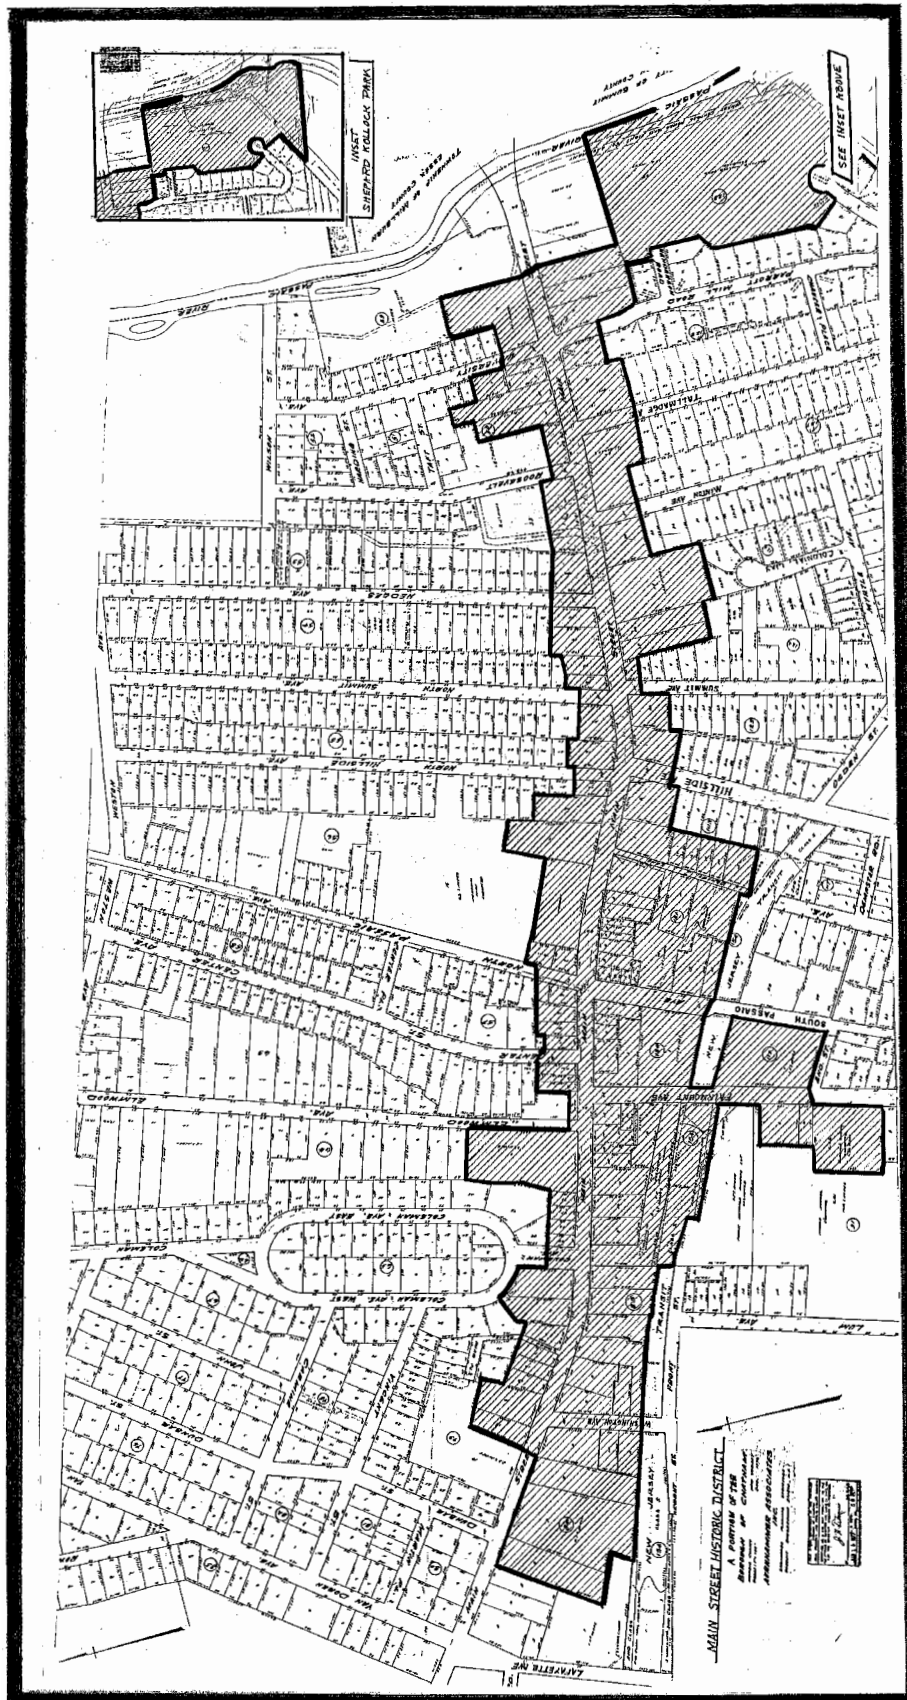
INSET
SHEPARD KOLLOCK PARK

SEE INSET ABOVE

PASSAIC

RIVER

TOWNSHIP OF MILLBURN
ESSEX COUNTY

CITY OF SUMMIT
UNION COUNTY

WILSON
ST.

TAFT ST.

ROOSEVELT

TALLMADGE

HEDGES AVE.

NORTH SUMMIT AVE.

NORTH HILLSIDE AVE.

HILLSIDE

SUMMIT AVE

COLONIAL

MINTON AVE

WEST

ORDEN ST.

PASSAIC

CENTER AVE

CENTER ST.

SOUTH PASSAIC

NEW JERSEY

FAIRMOUNT AVE

ELMWOOD

COLEMAN AVE. EAST

COLEMAN

TRANSIT

FRONT

LAFAYETTE AVE

VAN DOREN AVE.

WASHINGTON AVE

NEW JERSEY

MAIN STREET HISTORIC DISTRICT

A PORTION OF THE BOROUGH OF CHATHAM

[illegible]